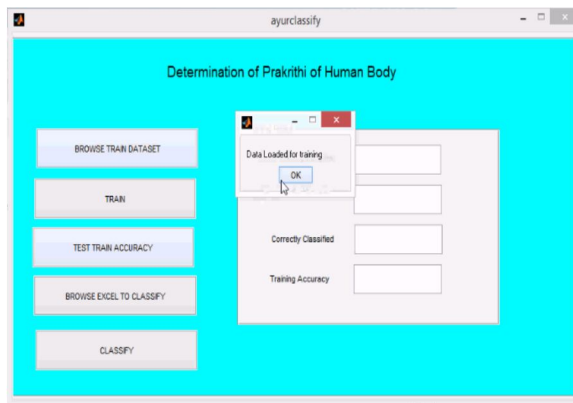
ayurclassify

Determination of Prakrithi of Human Body

BROWSE TRAIN DATASET

TRAIN

TEST TRAIN ACCURACY

BROWSE EXCEL TO CLASSIFY

CLASSIFY

Data Loaded for training

OK

Correctly Classified

Training Accuracy